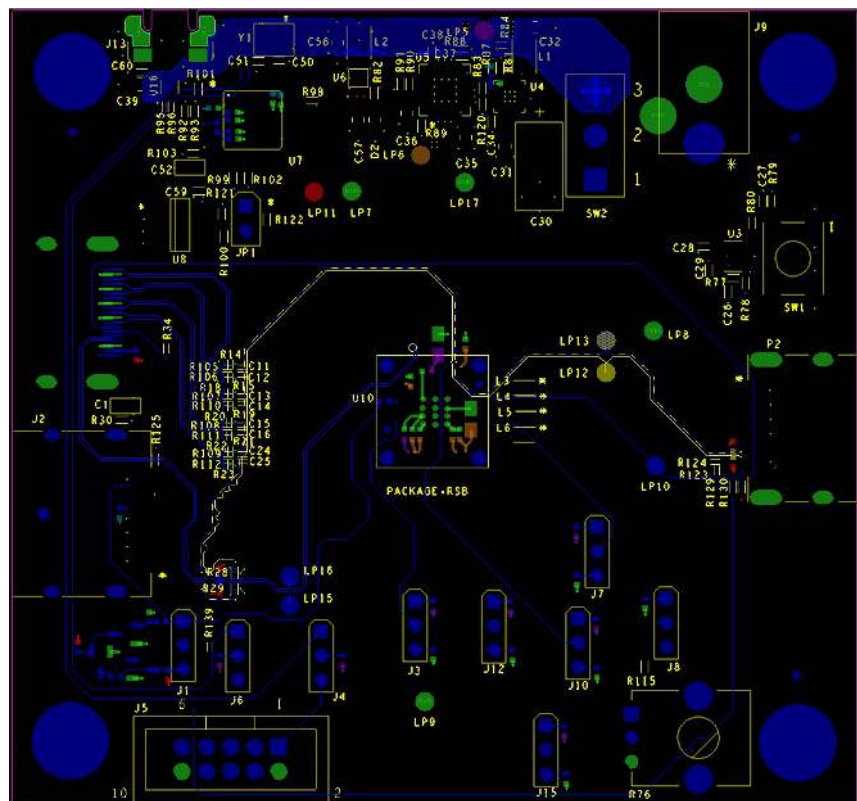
J13
C60
U16
C39
R101
Y1
C51
C50
C56
L2
C38
LP5
R88
R84
C32
L1
J9
U6
R82
R91
R90
U5
C37
R87
R81
U4
3
2
1
R95
R96
R92
R93
U7
R98
R103
C52
R99
R102
C59
R121
R122
JP1
R100
U8
LP11
LP7
C57
D2
LP6
C36
R89
R120
C34
C35
LP17
C31
C30
SW2
*
C27
R79
R80
U3
C28
C29
R77
C26
R78
SW1
R34
LP13
LP8
LP12
P2
R105
R14
C11
R106
C12
R18
R107
C13
R110
C14
R20
R19
R108
C15
R111
C16
R22
C24
R109
R112
C25
R23
C1
R30
R125
J2
U10
L3
L4
L5
L6
PACKAGE+RSB
LP10
R124
R123
R129
R130
R28
R29
LP16
LP15
J7
R139
J1
J6
J4
J3
J12
J10
J8
R115
LP9
J5
9
1
10
2
J15
R76